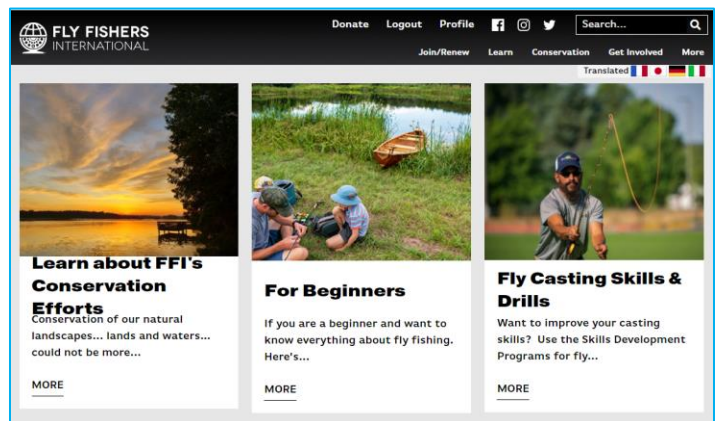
FLY FISHERS INTERNATIONAL

Donate Logout Profile

Search...

Join/Renew Learn Conservation Get Involved More

Translated

Learn about FFI's Conservation Efforts

Conservation of our natural landscapes... lands and waters... could not be more...

MORE

For Beginners

If you are a beginner and want to know everything about fly fishing. Here's...

MORE

Fly Casting Skills & Drills

Want to improve your casting skills? Use the Skills Development Programs for fly...

MORE